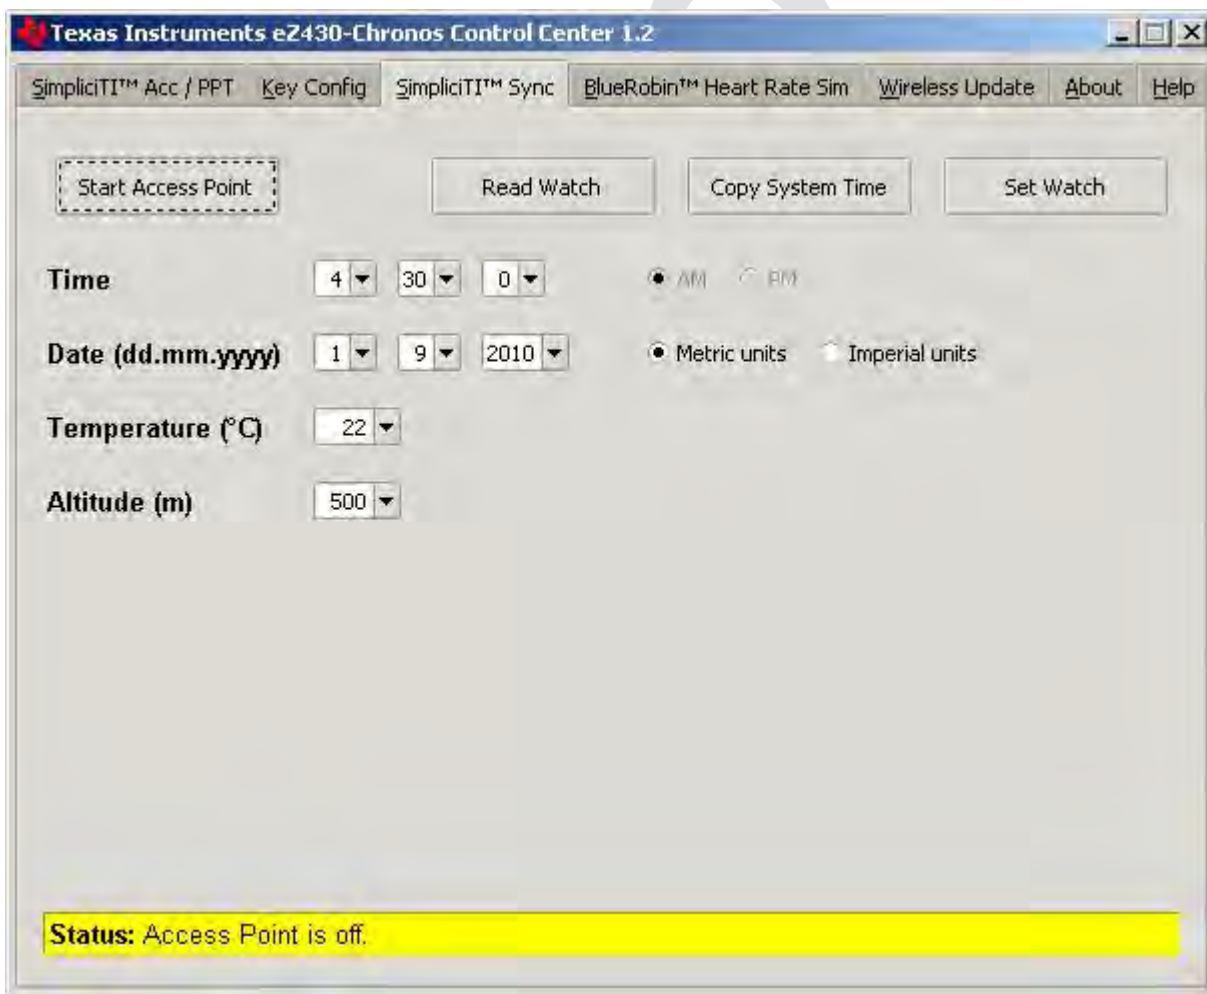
Texas Instruments eZ430-Chronos Control Center 1.2

SimpliciTI™ Acc / PPT | Key Config | SimpliciTI™ Sync | BlueRobin™ Heart Rate Sim | Wireless Update | About | Help

Start Access Point

Read Watch

Copy System Time

Set Watch

Time 4 30 0 AM PM

Date (dd.mm.yyyy) 1 9 2010 Metric units Imperial units

Temperature (°C) 22

Altitude (m) 500

Status: Access Point is off.